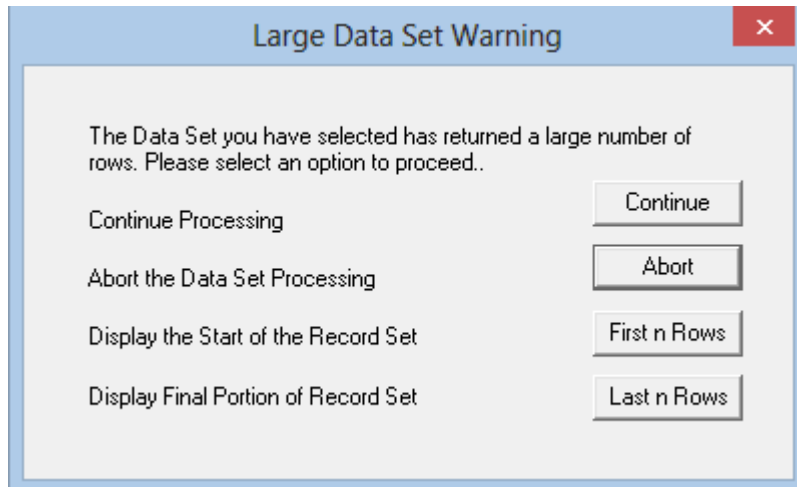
Large Data Set Warning

×

The Data Set you have selected has returned a large number of rows. Please select an option to proceed..

Continue Processing

Continue

Abort the Data Set Processing

Abort

Display the Start of the Record Set

First n Rows

Display Final Portion of Record Set

Last n Rows